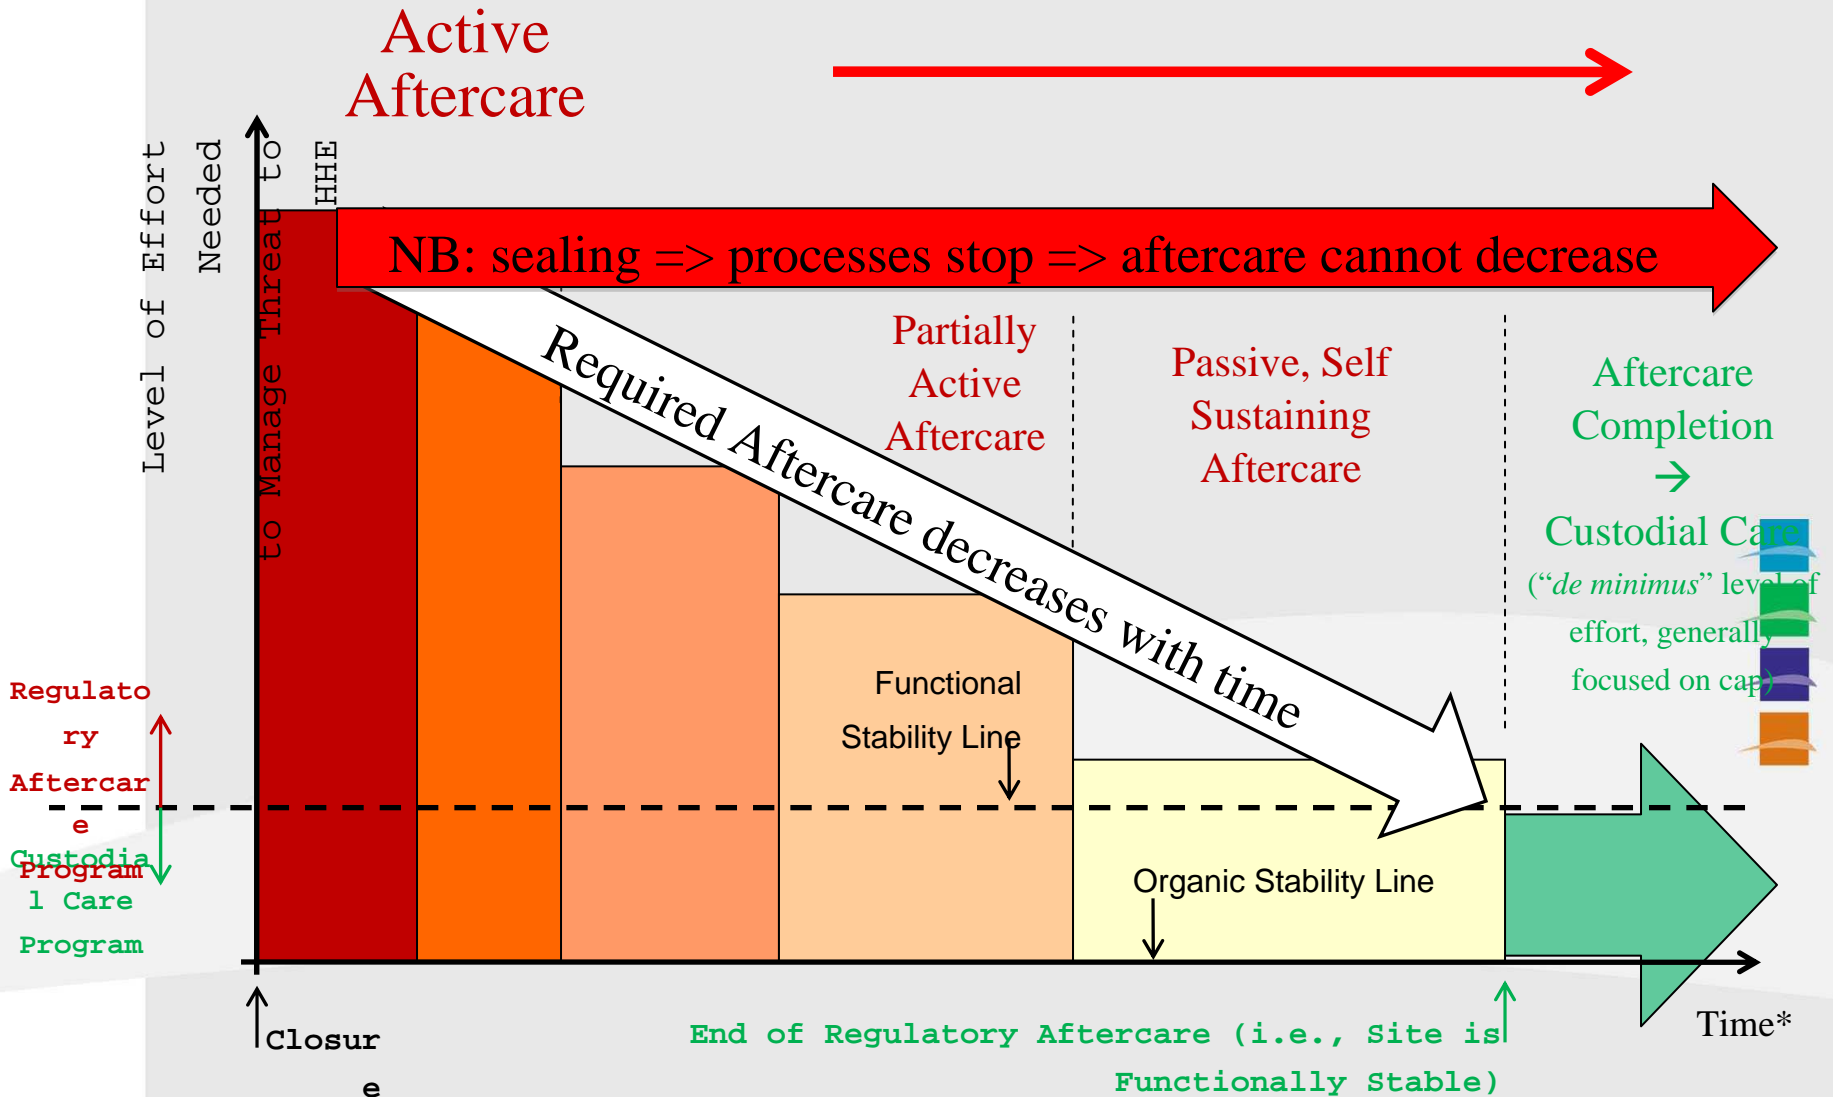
Active Aftercare

Level of Effort Needed to Manage Threat to HHE

NB: sealing => processes stop => aftercare cannot decrease

Required Aftercare decreases with time

Partially Active Aftercare

Passive, Self Sustaining Aftercare

Aftercare Completion → Custodial Care

(“de minimus” level of effort, generally focused on cap)

Functional Stability Line

Organic Stability Line

Regulatory Aftercare Program

Custodial Care Program

Closure

End of Regulatory Aftercare (i.e., Site is Functionally Stable)

Time*